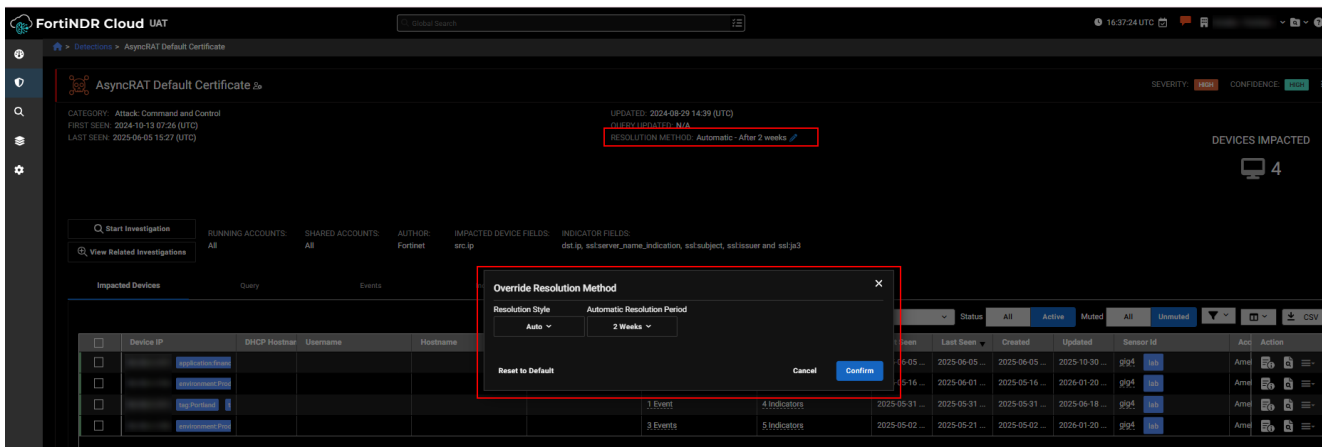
FortiNDR Cloud UAT

Global Search

16:37:24 UTC

Detections > AsyncRAT Default Certificate

AsyncRAT Default Certificate

SEVERITY: HIGH CONFIDENCE: HIGH

CATEGORY: Attack: Command and Control
FIRST SEEN: 2024-10-13 07:26 (UTC)
LAST SEEN: 2025-06-05 15:27 (UTC)

UPDATED: 2024-08-29 14:39 (UTC)
QUERY UPDATED: N/A
RESOLUTION METHOD: Automatic - After 2 weeks

DEVICES IMPACTED
4

Start Investigation
View Related Investigations

RUNNING ACCOUNTS: All
SHARED ACCOUNTS: All
AUTHOR: Fortinet
IMPACTED DEVICE FIELDS: src.ip
INDICATOR FIELDS: dst.ip, ssl:server_name_indication, ssl:subject, ssl:issuer and ssl:ja3

Impacted Devices Query Events

Override Resolution Method
Resolution Style
Auto
Automatic Resolution Period
2 Weeks
Reset to Default
Cancel
Confirm

Status All Active Muted All Unmuted CSV

| | Device IP | DHCP Hostnar | Username | Hostname | | | t Seen | Last Seen | Created | Updated | Sensor Id | Acc | Action |
|---|---|---|---|---|---|---|---|---|---|---|---|---|---|
| | application:financ | | | | | | -06-05 | 2025-06-05 ... | 2025-06-05 ... | 2025-10-30 ... | gig4 lab | Ame | |
| | environment:Prod | | | | | | -05-16 | 2025-06-01 ... | 2025-05-16 ... | 2026-01-20 ... | gig4 lab | Ame | |
| | tag:Fortiond | | | | 1 Event | 4 Indicators | 2025-05-31 ... | 2025-05-31 ... | 2025-05-31 ... | 2025-06-18 ... | gig4 lab | Ame | |
| | environment:Prod | | | | 3 Events | 5 Indicators | 2025-05-02 ... | 2025-05-21 ... | 2025-05-02 ... | 2026-01-20 ... | gig4 lab | Ame | |